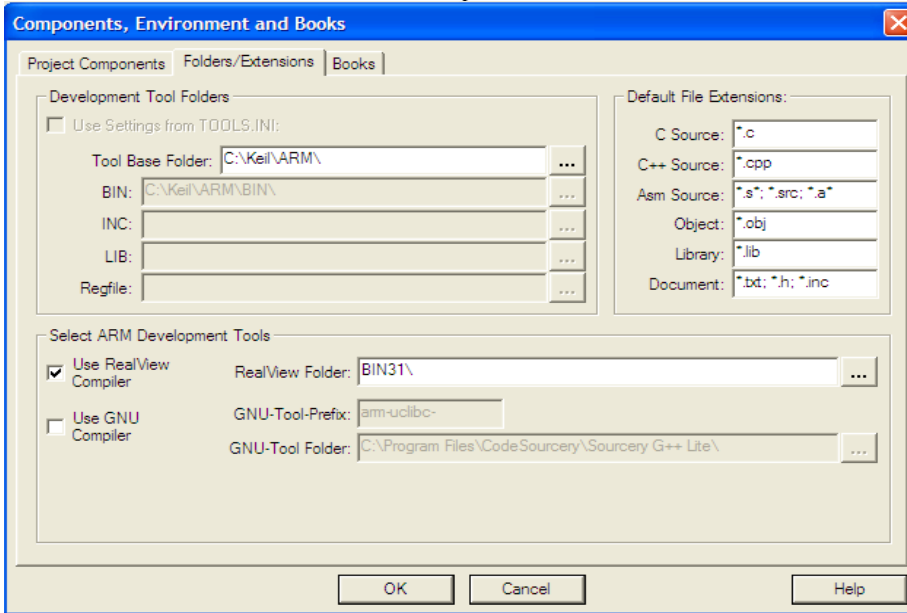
Components, Environment and Books

Project Components | Folders/Extensions | Books

Development Tool Folders

Use Settings from TOOLS.INI:

Tool Base Folder: C:\Keil\ARM\ ...

BIN: C:\Keil\ARM\BIN\ ...

INC: ...

LIB: ...

Regfile: ...

Default File Extensions:

C Source: *.c

C++ Source: *.cpp

Asm Source: *.s*; *.src; *.a*

Object: *.obj

Library: *.lib

Document: *.txt; *.h; *.inc

Select ARM Development Tools

Use RealView Compiler

RealView Folder: BIN31\ ...

Use GNU Compiler

GNU-Tool-Prefix: arm-uclibc-

GNU-Tool Folder: C:\Program Files\CodeSourcery\Sourcery G++ Lite\ ...

OK

Cancel

Help